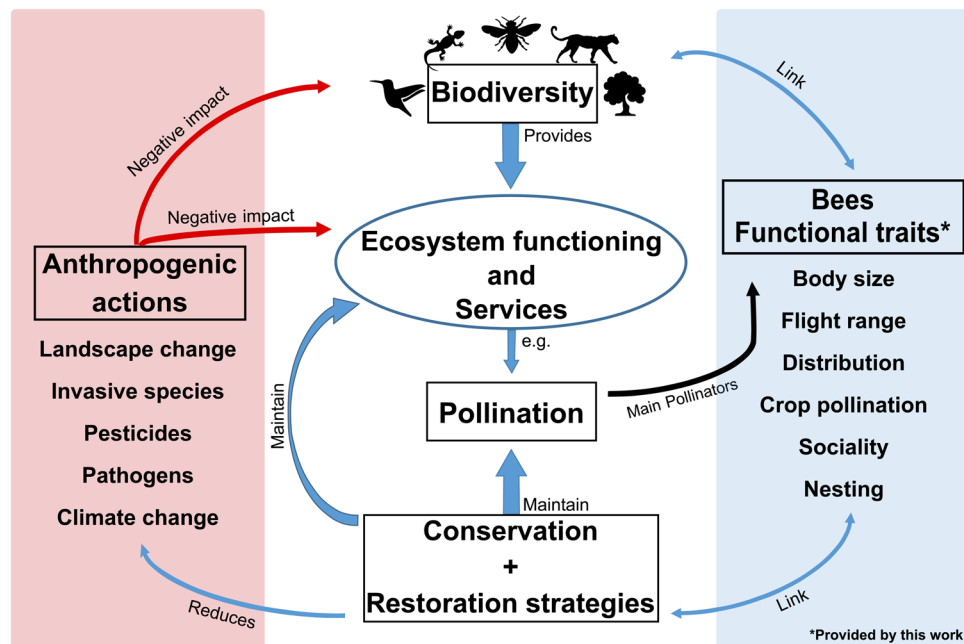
Biodiversity

Link

Negative impact

Provides

Negative impact

Ecosystem functioning and Services

Bees Functional traits*

Anthropogenic actions

Body size

Flight range

e.g.

Landscape change

Distribution

Invasive species

Main Pollinators

Pollination

Crop pollination

Pesticides

Maintain

Sociality

Pathogens

Nesting

Maintain

Climate change

Conservation + Restoration strategies

Reduces

Link

*Provided by this work